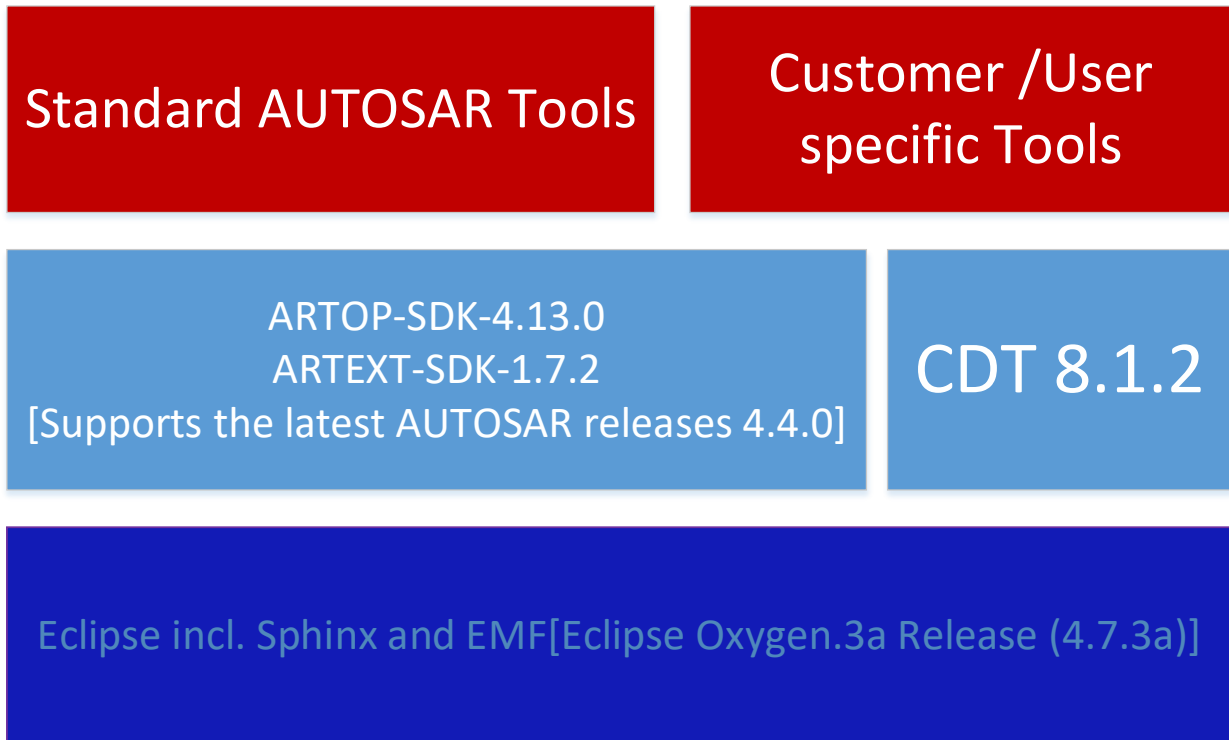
Standard AUTOSAR Tools

Customer /User specific Tools

ARTOP-SDK-4.13.0
ARTEXT-SDK-1.7.2
[Supports the latest AUTOSAR releases 4.4.0]

CDT 8.1.2

Eclipse incl. Sphinx and EMF[Eclipse Oxygen.3a Release (4.7.3a)]